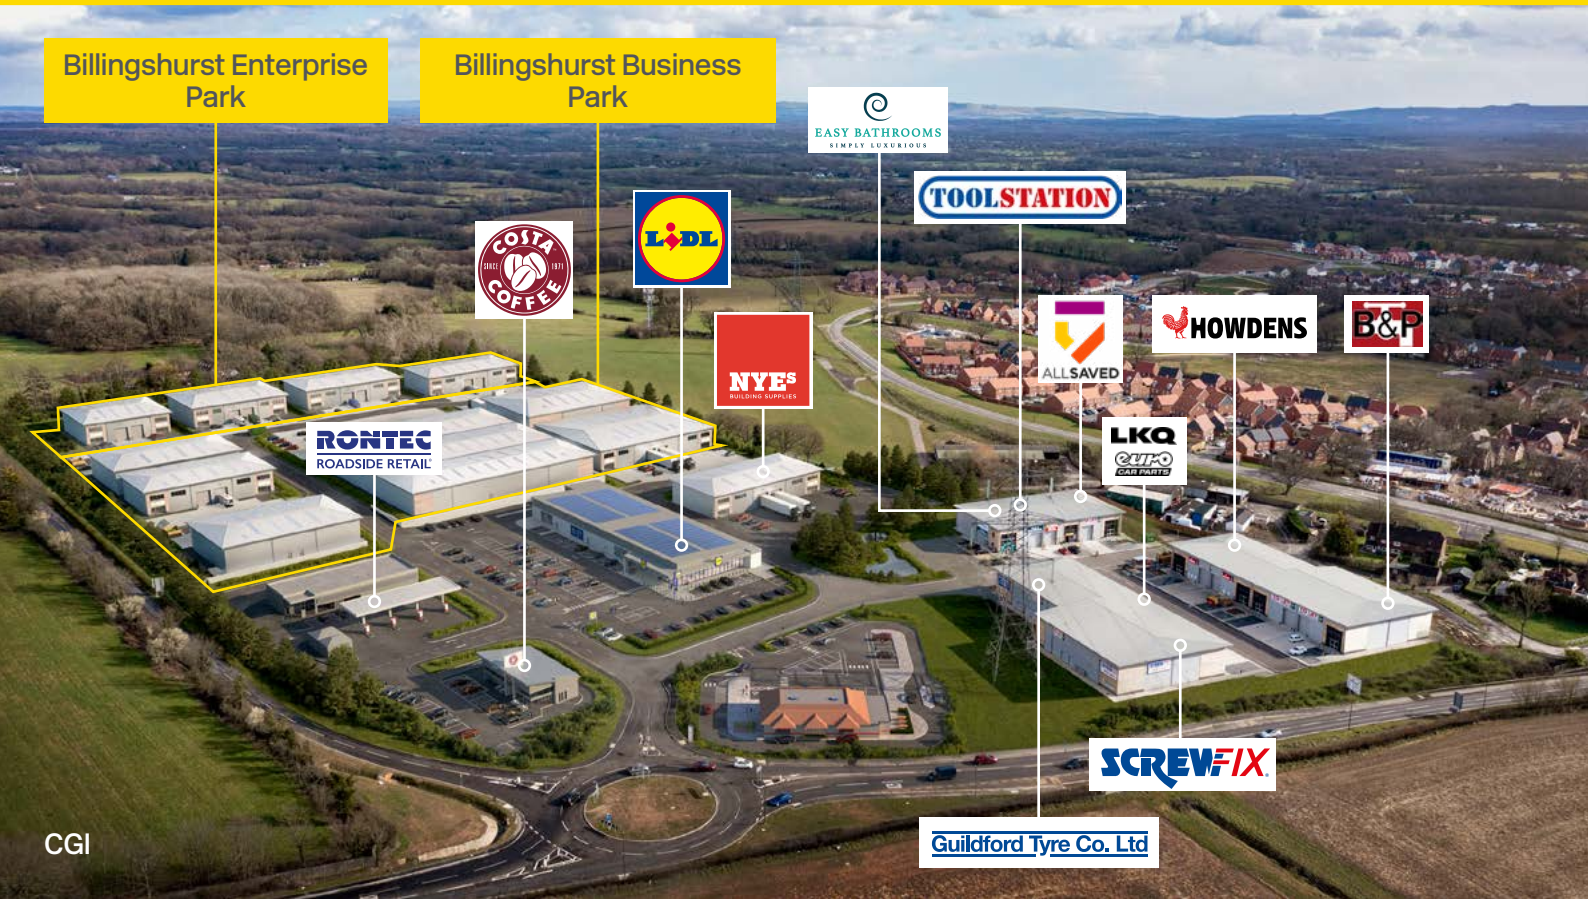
Billingshurst Enterprise Park

Billingshurst Business Park

EASY BATHROOMS
SIMPLY LUXURIOUS

TOOLSTATION

COSTA COFFEE
SINCE 1971

LIDL

NYES
BUILDING SUPPLIES

ALLSAVED

HOWDENS

B&P

RONTEC
ROADSIDE RETAIL

LKQ
euro
CAR PARTS

SCREWFIX

Guildford Tyre Co. Ltd

CGI